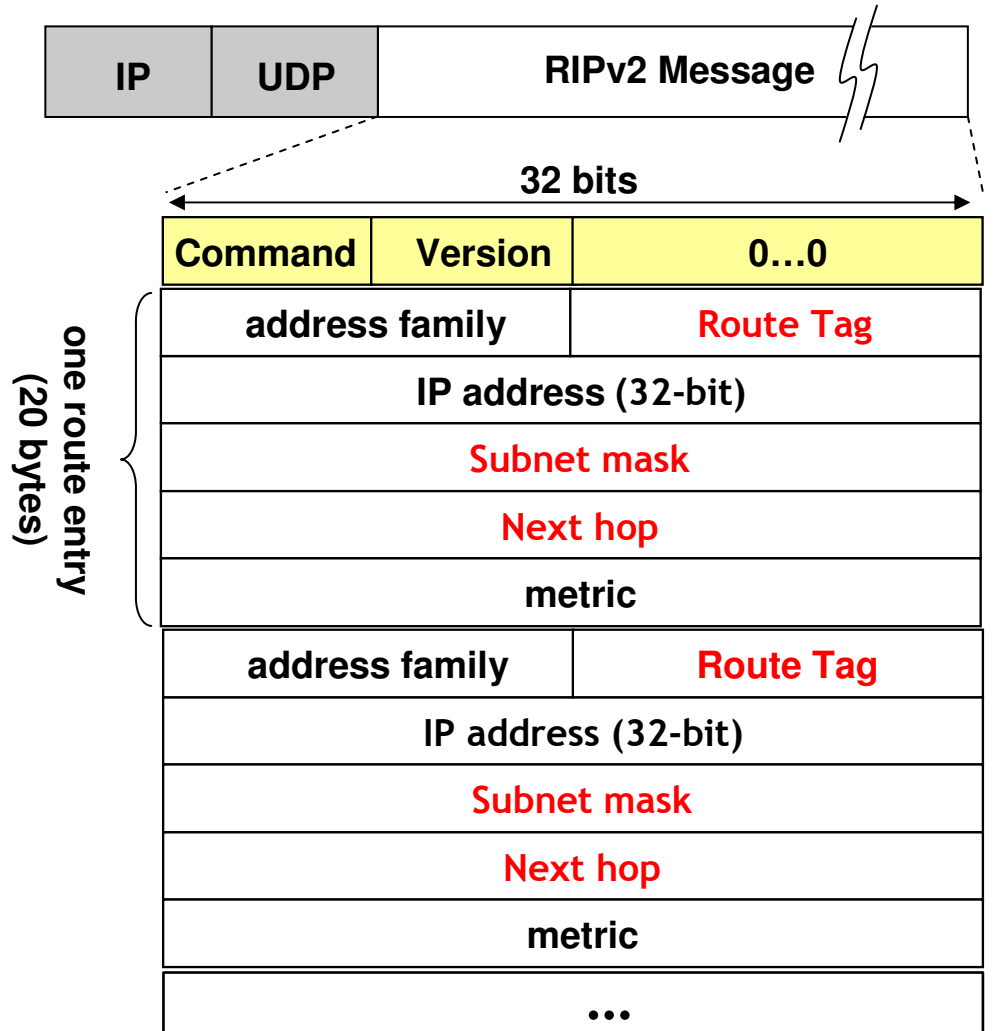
| IP | UDP | RIPv2 Message |
|---|---|---|

32 bits

| Command | Version | 0…0 |
|---|---|---|

one route entry (20 bytes)

| address family | Route Tag |
|---|---|
| IP address (32-bit) | |
| Subnet mask | |
| Next hop | |
| metric | |
| address family | Route Tag |
| IP address (32-bit) | |
| Subnet mask | |
| Next hop | |
| metric | |
| … | |